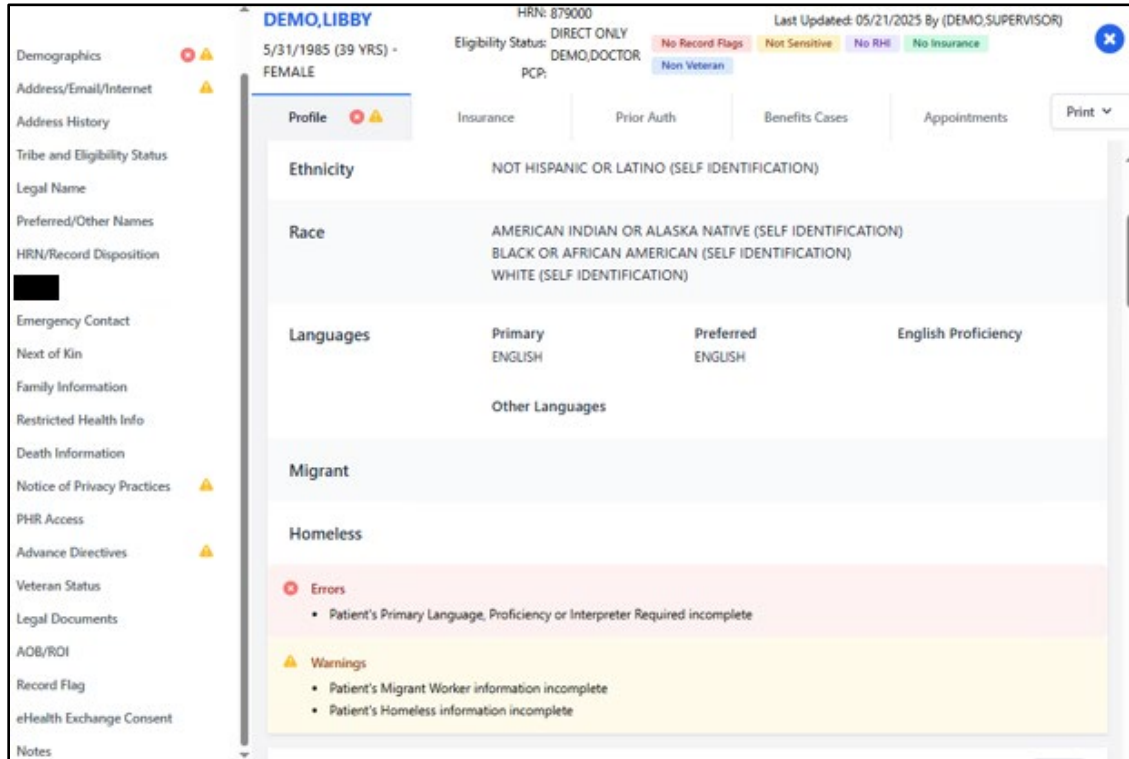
Demographics
Address/Email/Internet
Address History
Tribe and Eligibility Status
Legal Name
Preferred/Other Names
HRN/Record Disposition
Emergency Contact
Next of Kin
Family Information
Restricted Health Info
Death Information
Notice of Privacy Practices
PHR Access
Advance Directives
Veteran Status
Legal Documents
AOB/ROI
Record Flag
eHealth Exchange Consent
Notes

DEMO,LIBBY
5/31/1985 (39 YRS) - FEMALE
HRN: 879000
Eligibility Status: DIRECT ONLY
PCP: DEMO,DOCTOR
No Record Flags
Not Sensitive
No RHI
No Insurance
Non Veteran
Last Updated: 05/21/2025 By (DEMO,SUPERVISOR)

Profile
Insurance
Prior Auth
Benefits Cases
Appointments
Print

Ethnicity
NOT HISPANIC OR LATINO (SELF IDENTIFICATION)

Race
AMERICAN INDIAN OR ALASKA NATIVE (SELF IDENTIFICATION)
BLACK OR AFRICAN AMERICAN (SELF IDENTIFICATION)
WHITE (SELF IDENTIFICATION)

Languages
Primary
ENGLISH
Preferred
ENGLISH
English Proficiency

Other Languages

Migrant

Homeless

Errors
• Patient's Primary Language, Proficiency or Interpreter Required incomplete

Warnings
• Patient's Migrant Worker information incomplete
• Patient's Homeless information incomplete